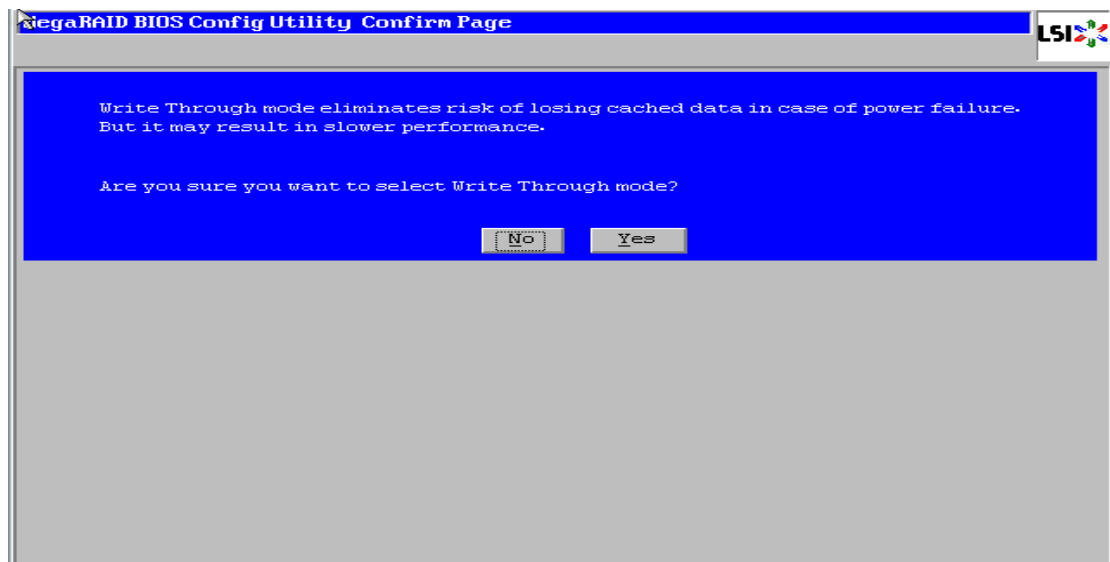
MegaRAID BIOS Config Utility Confirm Page

LSI

Write Through mode eliminates risk of losing cached data in case of power failure. But it may result in slower performance.

Are you sure you want to select Write Through mode?

No

Yes